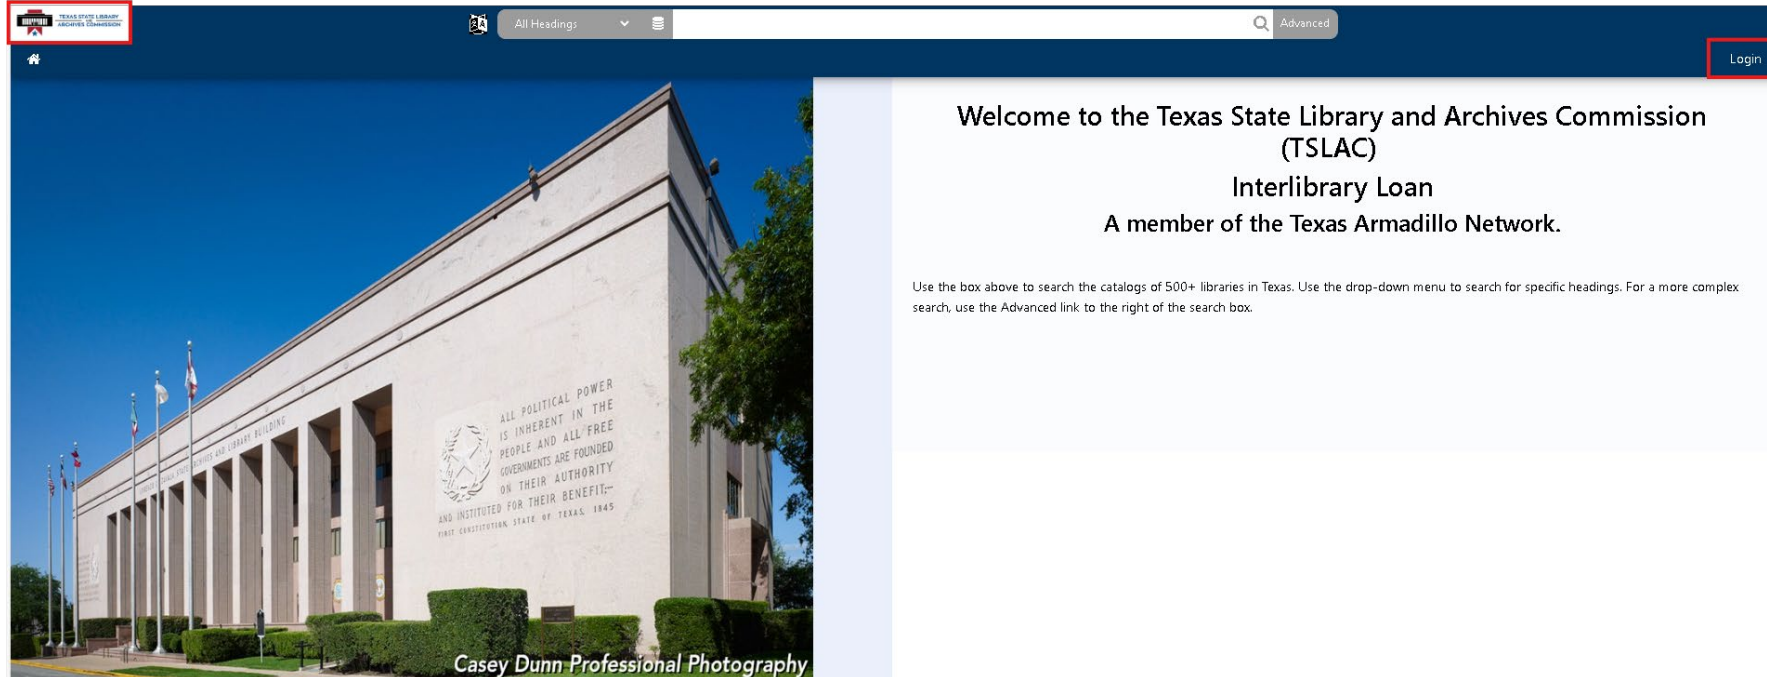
TEXAS STATE LIBRARY AND ARCHIVES COMMISSION

All Headings

Advanced

Login

ALL POLITICAL POWER IS INHERENT IN THE PEOPLE AND ALL FREE GOVERNMENTS ARE FOUNDED ON THEIR AUTHORITY AND INSTITUTED FOR THEIR BENEFIT.— FIRST CONSTITUTION STATE OF TEXAS. 1845

Casey Dunn Professional Photography

Welcome to the Texas State Library and Archives Commission (TSLAC)

Interlibrary Loan

A member of the Texas Armadillo Network.

Use the box above to search the catalogs of 500+ libraries in Texas. Use the drop-down menu to search for specific headings. For a more complex search, use the Advanced link to the right of the search box.